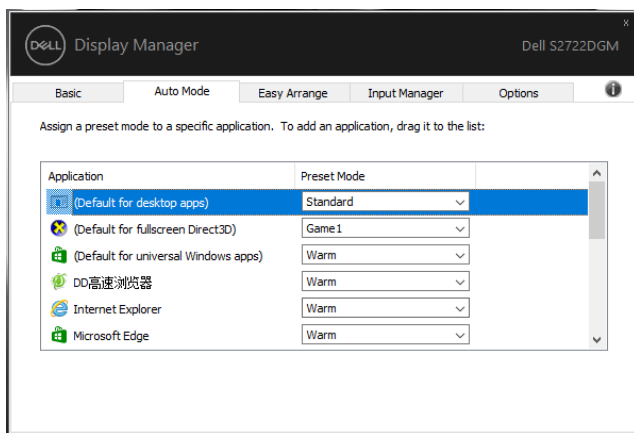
DELL Display Manager

Dell S2722DGM

x

Basic | Auto Mode | Easy Arrange | Input Manager | Options

Assign a preset mode to a specific application. To add an application, drag it to the list:

| Application | Preset Mode |
|---|---|
| (Default for desktop apps) | Standard |
| (Default for fullscreen Direct3D) | Game1 |
| (Default for universal Windows apps) | Warm |
| DD高速浏览器 | Warm |
| Internet Explorer | Warm |
| Microsoft Edge | Warm |